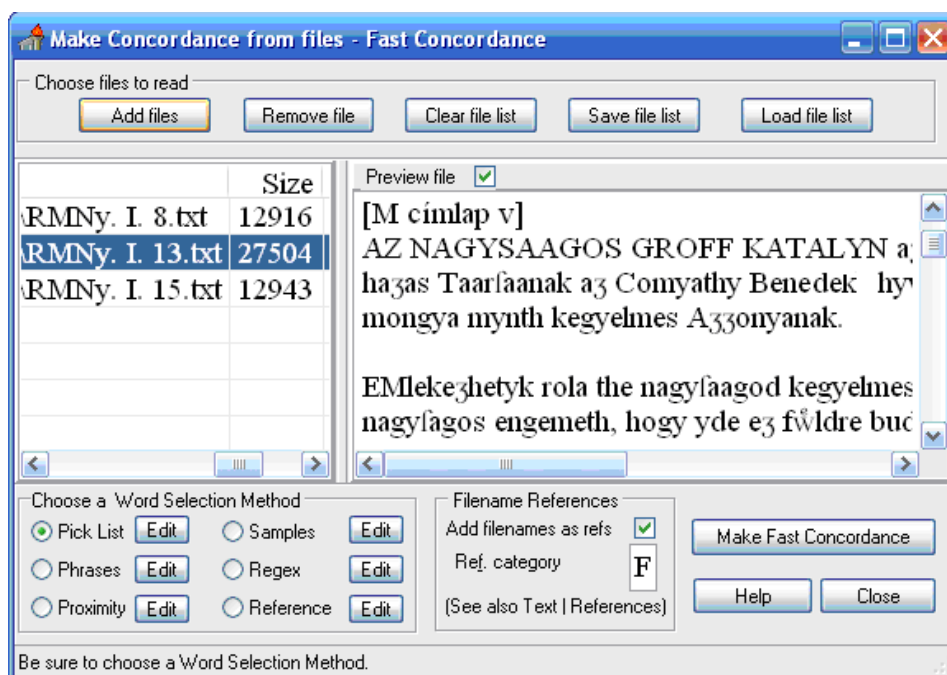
Make Concordance from files - Fast Concordance

Choose files to read

Add files | Remove file | Clear file list | Save file list | Load file list

| | Size |
|---|---|
| RMNy. I. 8.txt | 12916 |
| RMNy. I. 13.txt | 27504 |
| RMNy. I. 15.txt | 12943 |

Preview file ✓

[M címlap v]
AZ NAGYSAAGOS GROFF KATALYN a
haȝas Taarſaanak aȝ Comyathy Benedek hy
mongya mynth kegyelmes Aȝȝonyanak.

EMlekeȝhetyk rola the nagyſaagod kegyelmes
nagyſagos engemeth, hogy yde eȝ fẘldre bud

Choose a Word Selection Method
Pick List Edit
Phrases Edit
Proximity Edit
Samples Edit
Regex Edit
Reference Edit

Filename References
Add filenames as refs ✓
Ref. category F
(See also Text | References)

Make Fast Concordance
Help
Close

Be sure to choose a Word Selection Method.